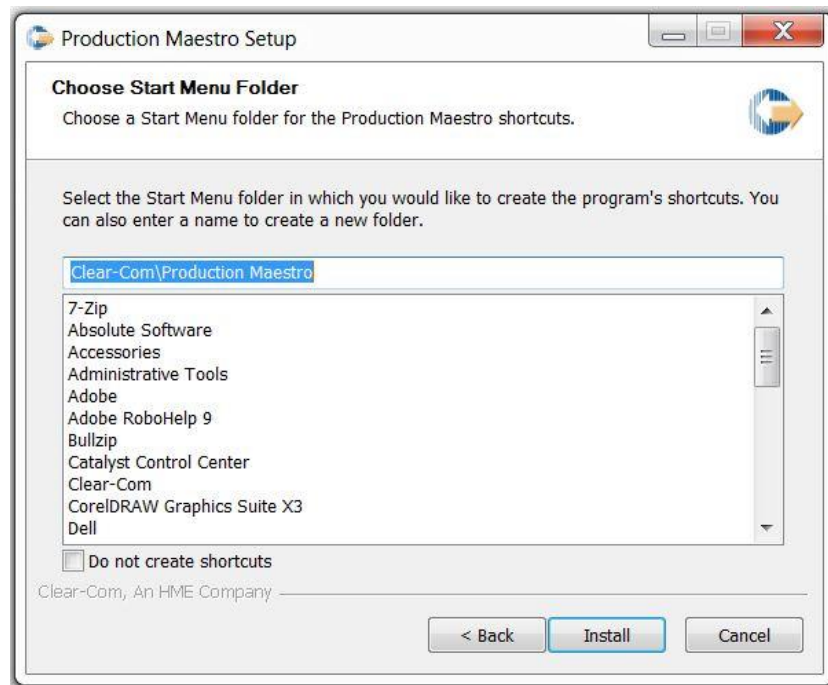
Production Maestro Setup

Choose Start Menu Folder

Choose a Start Menu folder for the Production Maestro shortcuts.

Select the Start Menu folder in which you would like to create the program's shortcuts. You can also enter a name to create a new folder.

Clear-Com\Production Maestro

7-Zip
Absolute Software
Accessories
Administrative Tools
Adobe
Adobe RoboHelp 9
Bullzip
Catalyst Control Center
Clear-Com
CorelDRAW Graphics Suite X3
Dell

Do not create shortcuts

Clear-Com, An HME Company

< Back
Install
Cancel